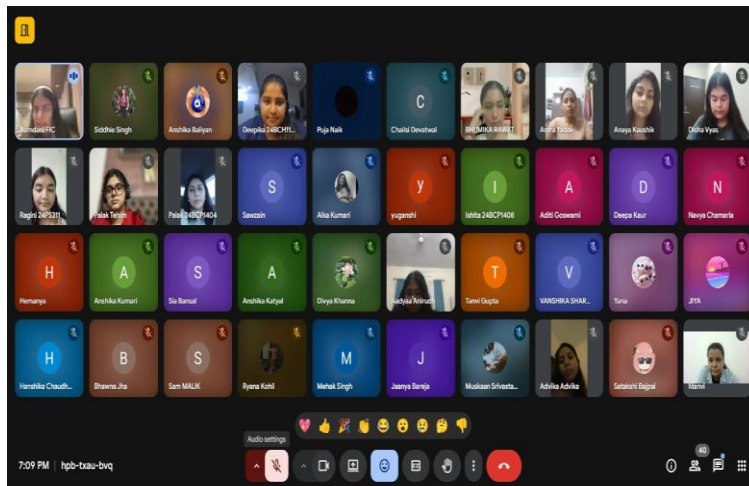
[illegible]mdale FIC
Siddhie Singh
Anshika Baliyan
Deepika 24BCH11...
Puja Naik
C
Chalisi Devatwal
BHUMIKA RAWAT
Astra Yadav
Anaya Kaushik
Disha Vyas

Ragini 24PS311
Palak Tehim
Palak 24BCP1404
S
Sawzain
Alka Kumari
y
yuganshi
I
Ishita 24BCP1408
A
Aditi Goswami
D
Deepa Kaur
N
Navya Chamaria

H
Hemanya
A
Anshika Kumari
S
Sia Bansal
A
Anshika Katyal
Divya Khanna
Aadyaa Anirudh
T
Tanvi Gupta
V
VANSHIKA SHAR...
Yana
JIYA

H
Hanshika Chaudh...
B
Bhawna Jha
S
Sam MALIK
Ryana Kohli
M
Mehak Singh
J
Jaanya Bareja
Muskaan Srivasta...
Advika Advika
Satakshi Bajpai
Manvi

Audio settings
7:09 PM | hpb-txau-bvq
40